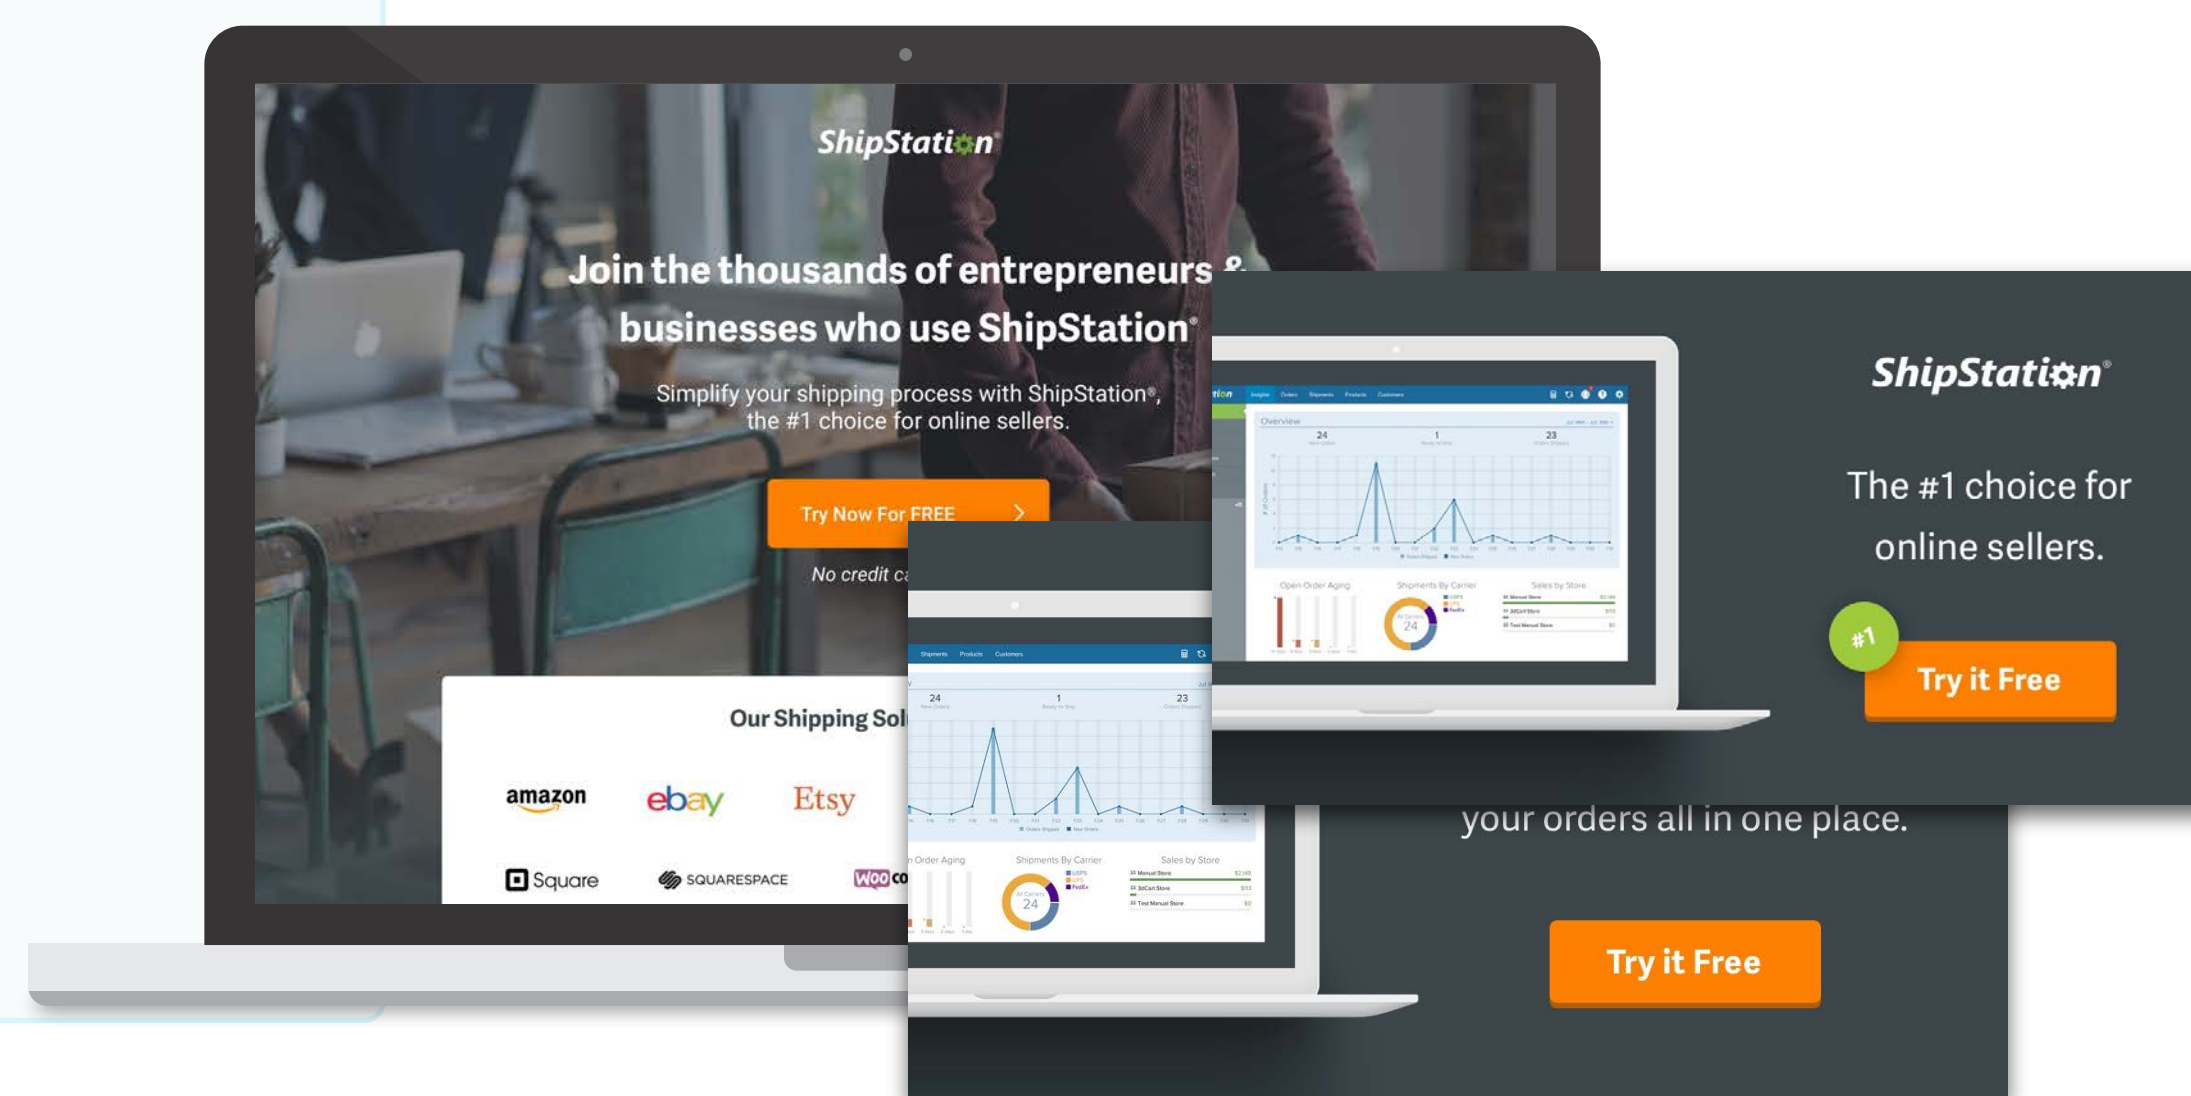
ShipStation

Join the thousands of entrepreneurs & businesses who use ShipStation®

Simplify your shipping process with ShipStation®, the #1 choice for online sellers.

Try Now For FREE

No credit c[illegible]

Our Shipping Sol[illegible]

amazon
ebay
Etsy
Square
SQUARESPACE
woo co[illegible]

Shipments Products Customers

24
1
23

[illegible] Order Aging
Shipments By Carrier
Sales by Store

24

your orders all in one place.

Try it Free

Insights Orders Shipments Products Customers

Overview

24
1
23

Open Order Aging
Shipments By Carrier
Sales by Store

24

ShipStation

The #1 choice for online sellers.

#1

Try it Free